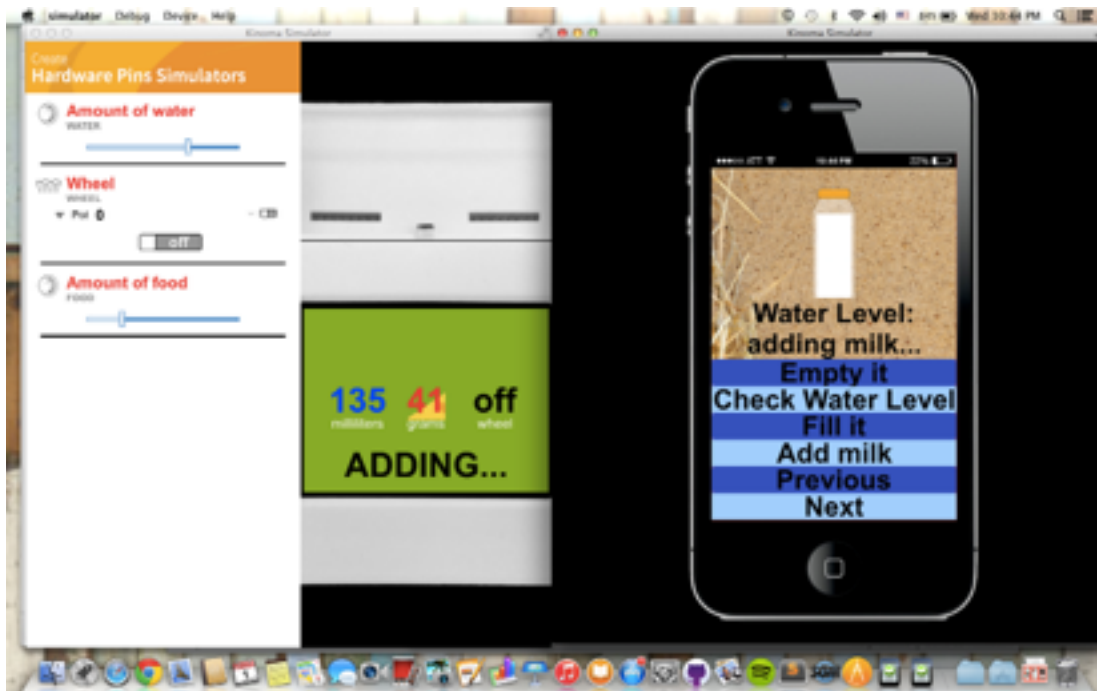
simulator Debug Device Help

Wed 10:44 PM

Kinoma Simulator

Kinoma Simulator

Create
Hardware Pins Simulators

Amount of water
WATER

Wheel
WHEEL
Pol 0

off

Amount of food
FOOD

135
milliliters

41
grams

off
wheel

ADDING...

Water Level:
adding milk...

Empty it
Check Water Level
Fill it
Add milk
Previous
Next